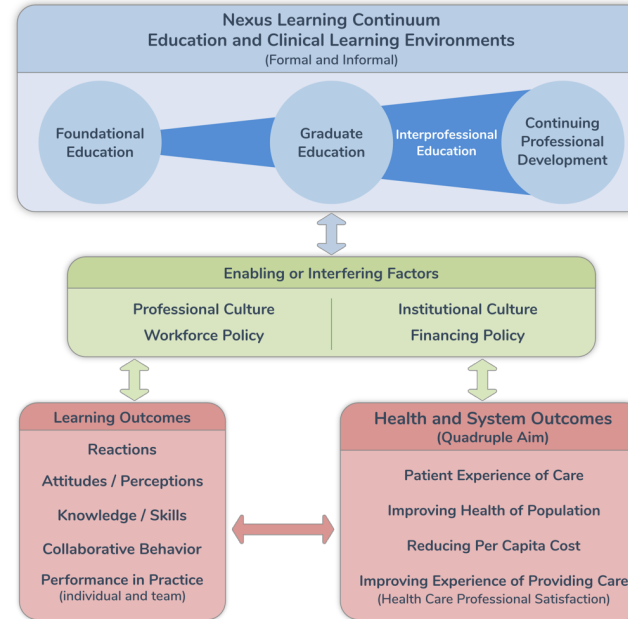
Nexus Learning Continuum
Education and Clinical Learning Environments
(Formal and Informal)

Foundational Education

Graduate Education

Interprofessional Education

Continuing Professional Development

Enabling or Interfering Factors

Professional Culture
Workforce Policy

Institutional Culture
Financing Policy

Learning Outcomes

Reactions

Attitudes / Perceptions

Knowledge / Skills

Collaborative Behavior

Performance in Practice
(individual and team)

Health and System Outcomes
(Quadruple Aim)

Patient Experience of Care

Improving Health of Population

Reducing Per Capita Cost

Improving Experience of Providing Care
(Health Care Professional Satisfaction)